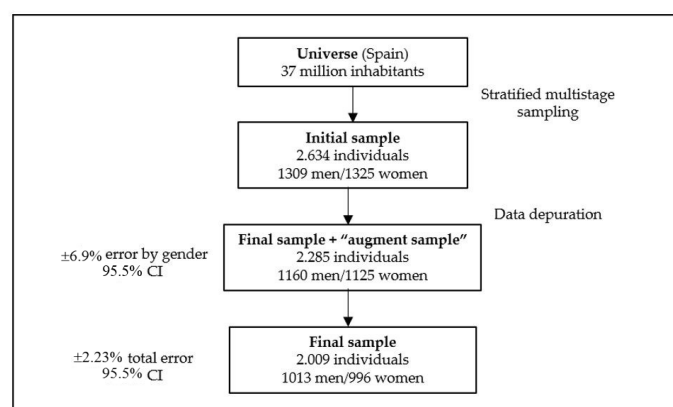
**Universe** (Spain)
37 million inhabitants

Stratified multistage sampling

**Initial sample**
2.634 individuals
1309 men/1325 women

Data depuration

±6.9% error by gender
95.5% CI

**Final sample + "augment sample"**
2.285 individuals
1160 men/1125 women

±2.23% total error
95.5% CI

**Final sample**
2.009 individuals
1013 men/996 women